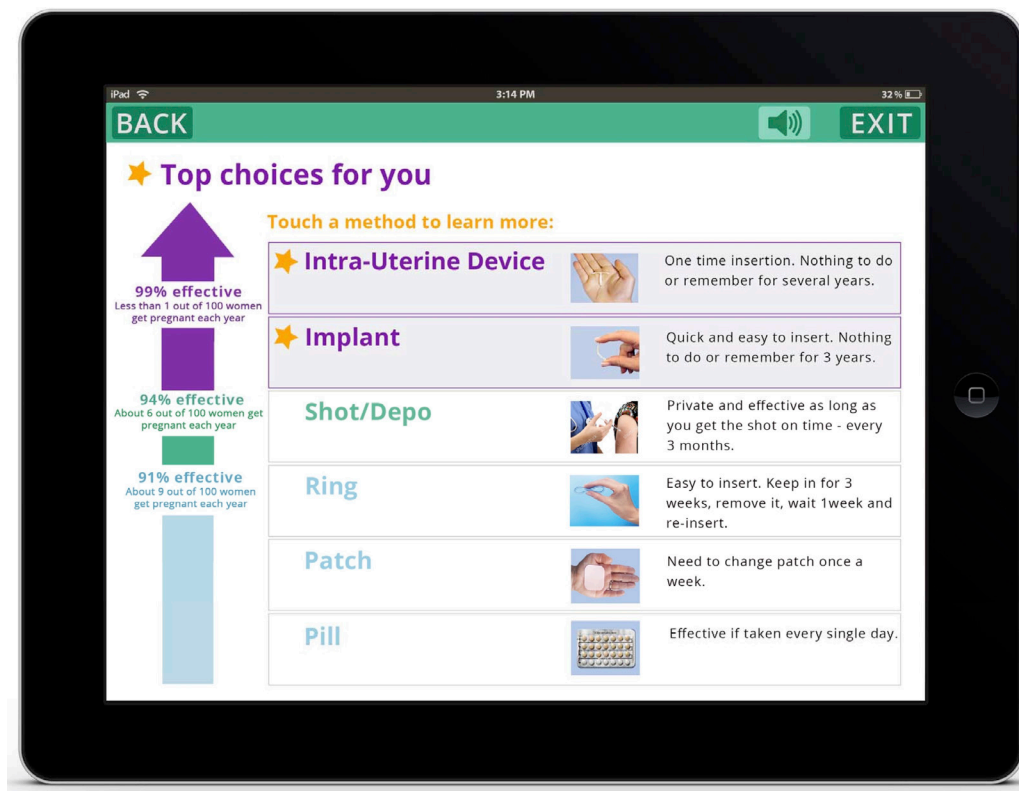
iPad

3:14 PM

32 %

BACK

EXIT

Top choices for you

Touch a method to learn more:

99% effective
Less than 1 out of 100 women get pregnant each year

94% effective
About 6 out of 100 women get pregnant each year

91% effective
About 9 out of 100 women get pregnant each year

Intra-Uterine Device

One time insertion. Nothing to do or remember for several years.

Implant

Quick and easy to insert. Nothing to do or remember for 3 years.

Shot/Depo

Private and effective as long as you get the shot on time - every 3 months.

Ring

Easy to insert. Keep in for 3 weeks, remove it, wait 1week and re-insert.

Patch

Need to change patch once a week.

Pill

Effective if taken every single day.